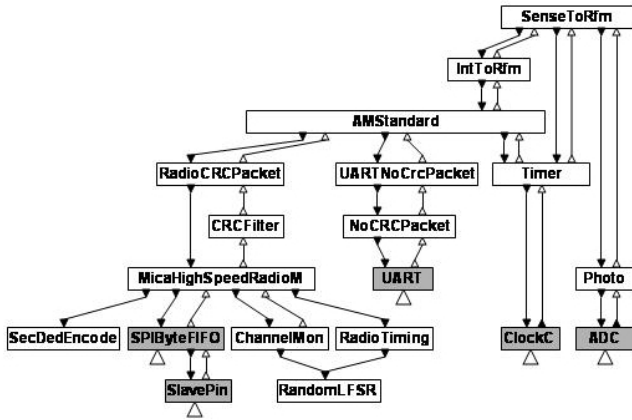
SenseToRfm

IntToRfm

AMStandard

RadioCRCPacket

UARTNoCrcPacket

Timer

CRCFilter

NoCRCPacket

MicaHighSpeedRadioM

UART

Photo

SecDedEncode

SPIByteFIFO

ChannelMon

RadioTiming

ClockC

ADC

SlavePin

RandomLFSR